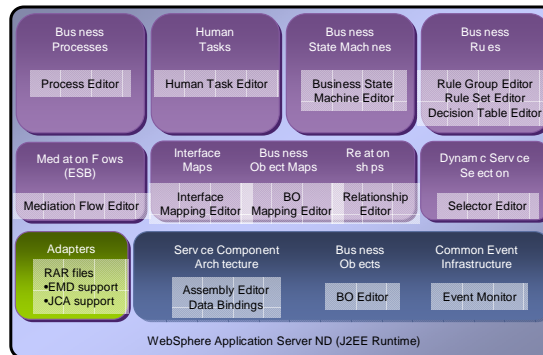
Bus ness Processes

Process Editor

Human Tasks

Human Task Editor

Bus ness State Mach nes

Business State Machine Editor

Bus ness Ru es

Rule Group Editor
Rule Set Editor
Decision Table Editor

Med at on F ows (ESB)

Mediation Flow Editor

Interface Maps

Interface Mapping Editor

Bus ness Ob ect Maps

BO Mapping Editor

Re at on sh ps

Relationship Editor

Dynam c Serv ce Se ect on

Selector Editor

Adapters

RAR files
•EMD support
•JCA support

Serv ce Component Arch tecture

Assembly Editor
Data Bindings

Bus ness Ob ects

BO Editor

Common Event Infrastructure

Event Monitor

WebSphere Application Server ND (J2EE Runtime)